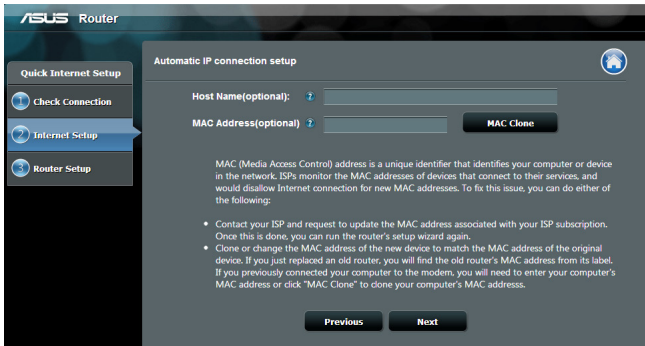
ASUS Router

Quick Internet Setup

1 Check Connection

2 Internet Setup

3 Router Setup

Automatic IP connection setup

Host Name(optional): ?

MAC Address(optional) ?

MAC Clone

MAC (Media Access Control) address is a unique identifier that identifies your computer or device in the network. ISPs monitor the MAC addresses of devices that connect to their services, and would disallow Internet connection for new MAC addresses. To fix this issue, you can do either of the following:

• Contact your ISP and request to update the MAC address associated with your ISP subscription. Once this is done, you can run the router's setup wizard again.
• Clone or change the MAC address of the new device to match the MAC address of the original device. If you just replaced an old router, you will find the old router's MAC address from its label. If you previously connected your computer to the modem, you will need to enter your computer's MAC address or click "MAC Clone" to clone your computer's MAC addresss.

Previous

Next